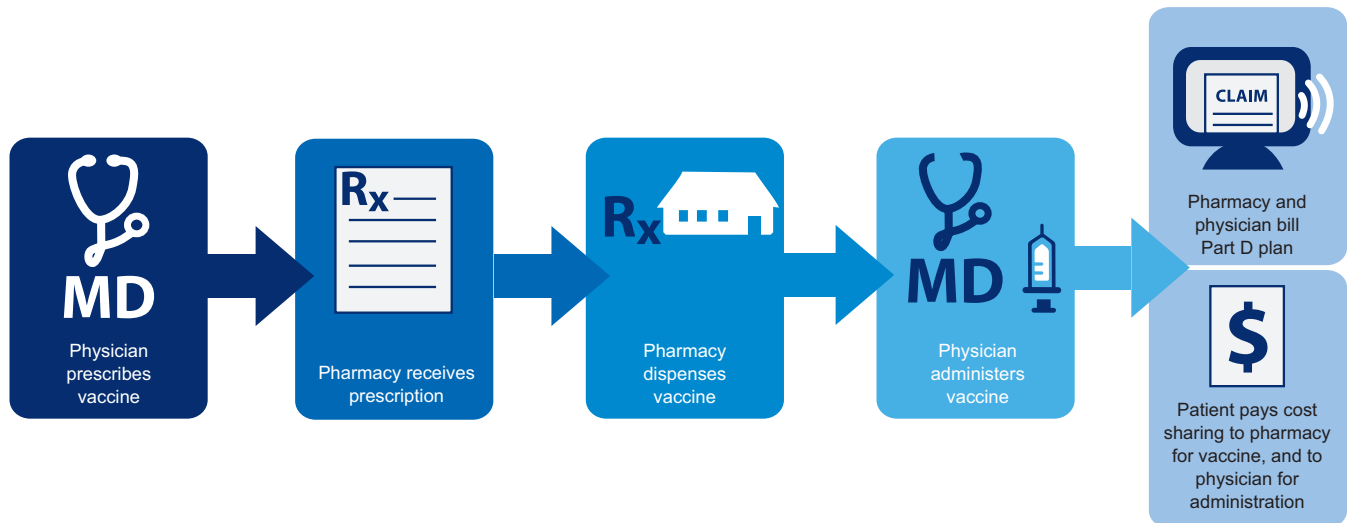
MD

Physician prescribes vaccine

Rx

Pharmacy receives prescription

Rx

Pharmacy dispenses vaccine

MD

Physician administers vaccine

CLAIM

Pharmacy and physician bill Part D plan

$

Patient pays cost sharing to pharmacy for vaccine, and to physician for administration